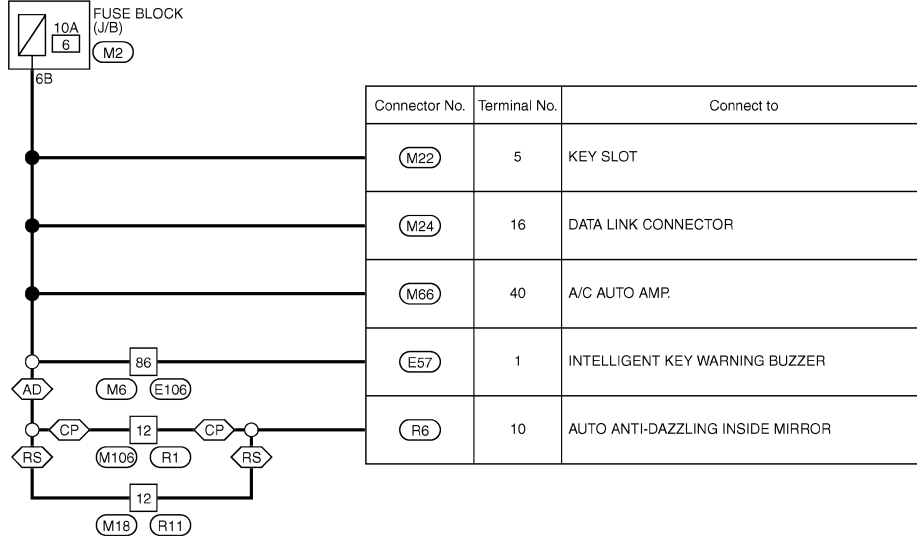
10A
6
FUSE BLOCK (J/B)
M2
6B

| Connector No. | Terminal No. | Connect to |
|---|---|---|
| M22 | 5 | KEY SLOT |
| M24 | 16 | DATA LINK CONNECTOR |
| M66 | 40 | A/C AUTO AMP. |
| E57 | 1 | INTELLIGENT KEY WARNING BUZZER |
| R6 | 10 | AUTO ANTI-DAZZLING INSIDE MIRROR |

86
AD
M6
E106
CP
12
CP
RS
M106
R1
RS
12
M18
R11